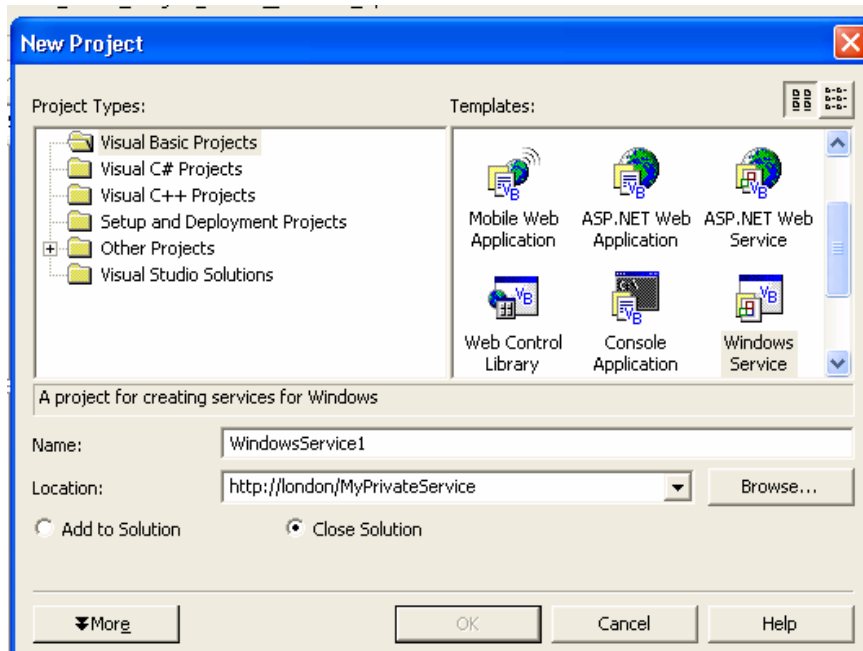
New Project

Project Types:

Visual Basic Projects
Visual C# Projects
Visual C++ Projects
Setup and Deployment Projects
Other Projects
Visual Studio Solutions

Templates:

Mobile Web Application
ASP.NET Web Application
ASP.NET Web Service
Web Control Library
Console Application
Windows Service

A project for creating services for Windows

Name: WindowsService1

Location: http://london/MyPrivateService

Browse...

Add to Solution

Close Solution

More

OK

Cancel

Help